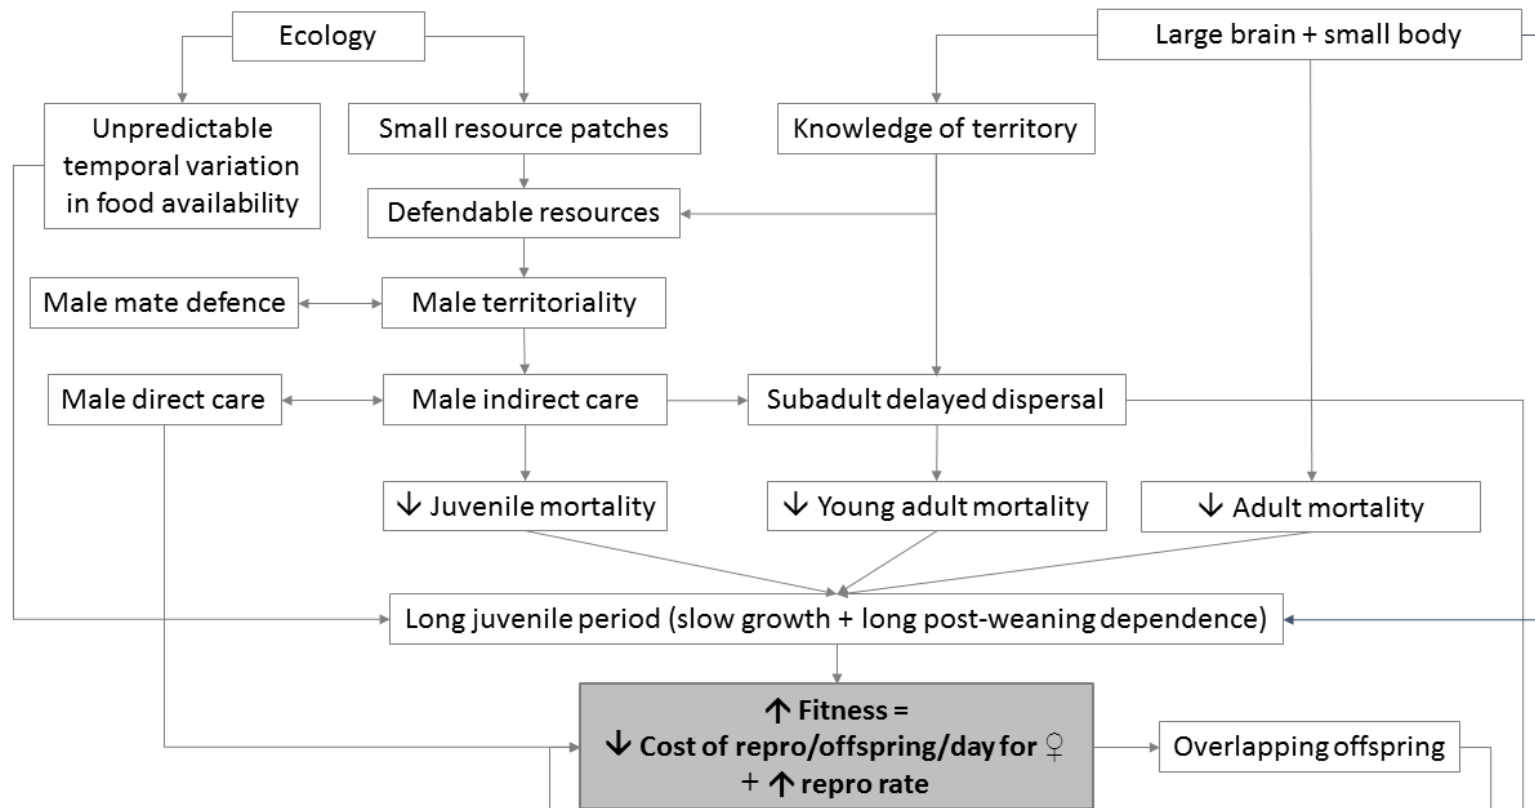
Ecology

Large brain + small body

Unpredictable temporal variation in food availability

Small resource patches

Knowledge of territory

Defendable resources

Male mate defence

Male territoriality

Male direct care

Male indirect care

Subadult delayed dispersal

↓ Juvenile mortality

↓ Young adult mortality

↓ Adult mortality

Long juvenile period (slow growth + long post-weaning dependence)

↑ Fitness =
↓ Cost of repro/offspring/day for ♀
+ ↑ repro rate

Overlapping offspring